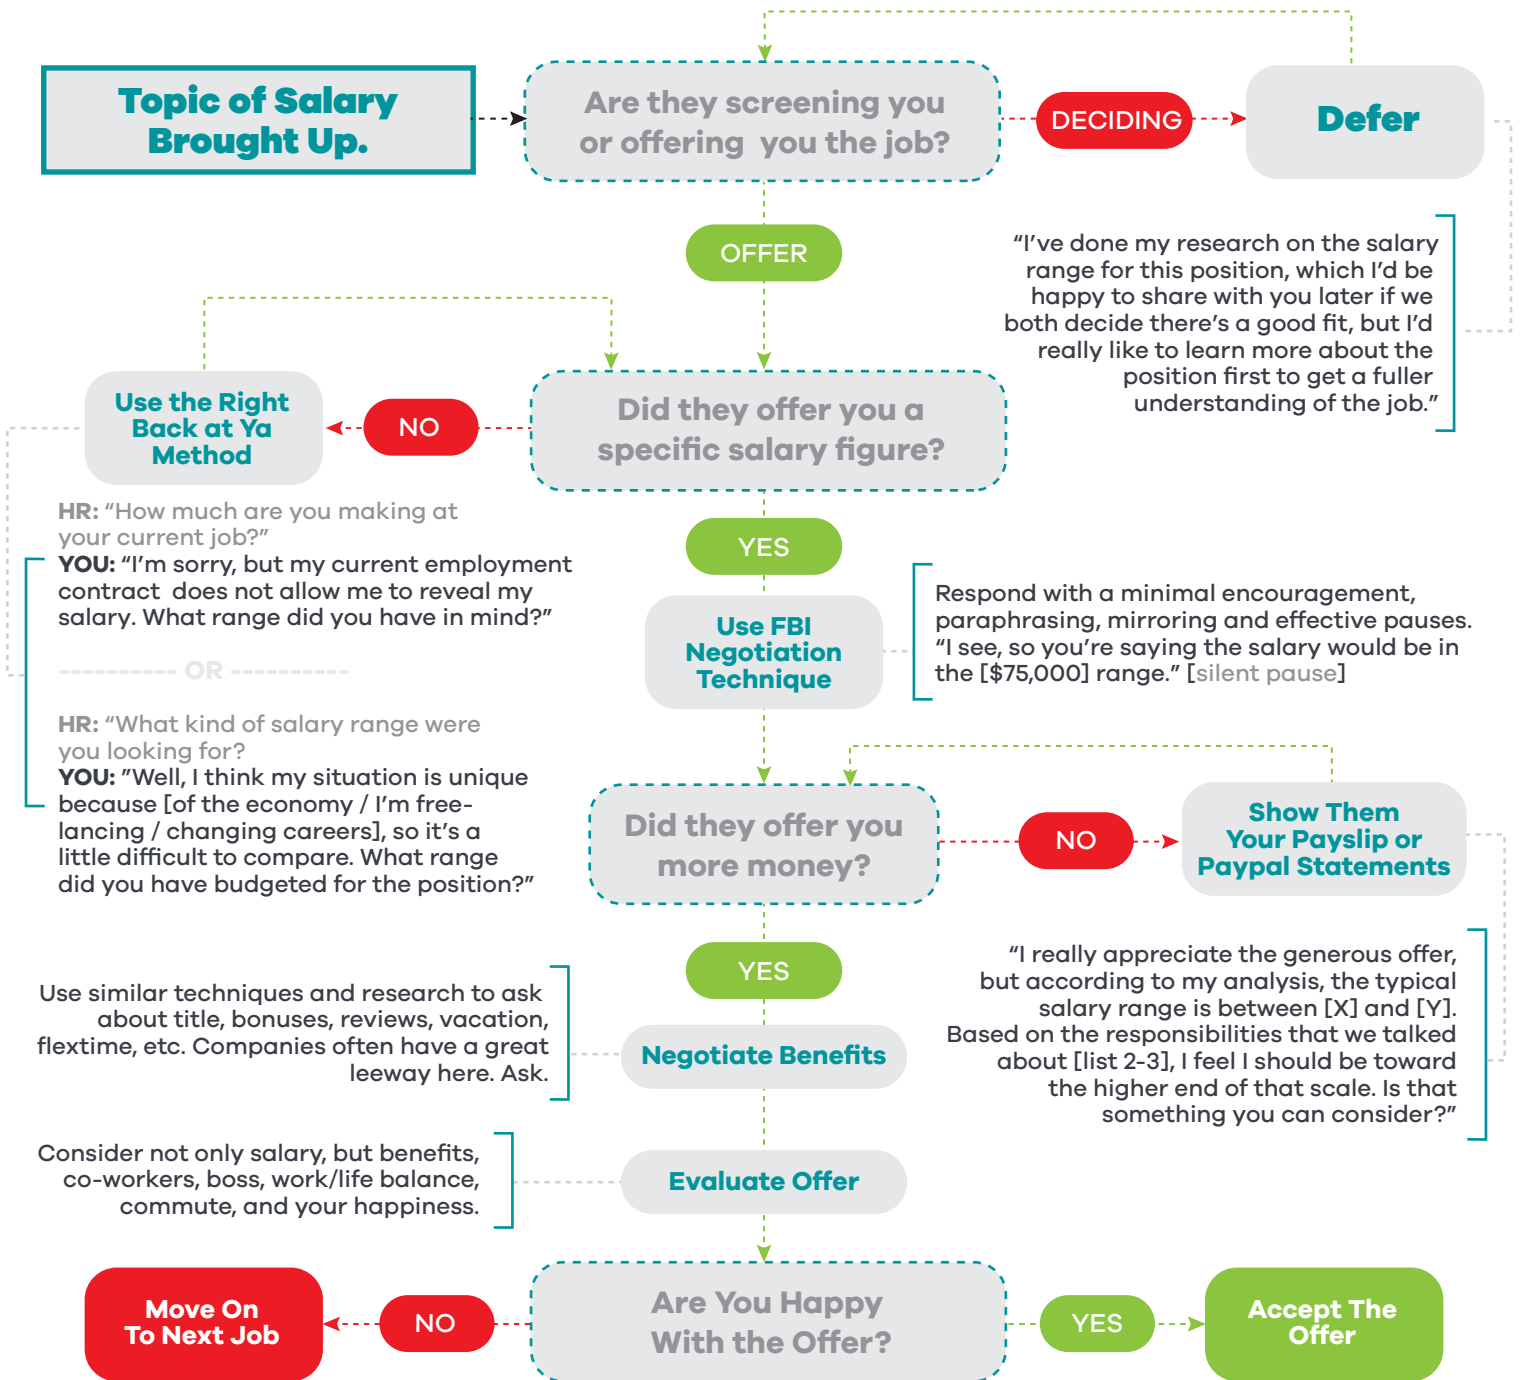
Topic of Salary Brought Up.

Are they screening you or offering you the job?

DECIDING

Defer

"I've done my research on the salary range for this position, which I'd be happy to share with you later if we both decide there's a good fit, but I'd really like to learn more about the position first to get a fuller understanding of the job."

OFFER

Use the Right Back at Ya Method

NO

Did they offer you a specific salary figure?

HR: "How much are you making at your current job?"
YOU: "I'm sorry, but my current employment contract does not allow me to reveal my salary. What range did you have in mind?"

OR

HR: "What kind of salary range were you looking for?
YOU: "Well, I think my situation is unique because [of the economy / I'm free-lancing / changing careers], so it's a little difficult to compare. What range did you have budgeted for the position?"

YES

Use FBI Negotiation Technique

Respond with a minimal encouragement, paraphrasing, mirroring and effective pauses. "I see, so you're saying the salary would be in the [$75,000] range." [silent pause]

Did they offer you more money?

NO

Show Them Your Payslip or Paypal Statements

"I really appreciate the generous offer, but according to my analysis, the typical salary range is between [X] and [Y]. Based on the responsibilities that we talked about [list 2-3], I feel I should be toward the higher end of that scale. Is that something you can consider?"

YES

Use similar techniques and research to ask about title, bonuses, reviews, vacation, flextime, etc. Companies often have a great leeway here. Ask.

Negotiate Benefits

Consider not only salary, but benefits, co-workers, boss, work/life balance, commute, and your happiness.

Evaluate Offer

Move On To Next Job

NO

Are You Happy With the Offer?

YES

Accept The Offer